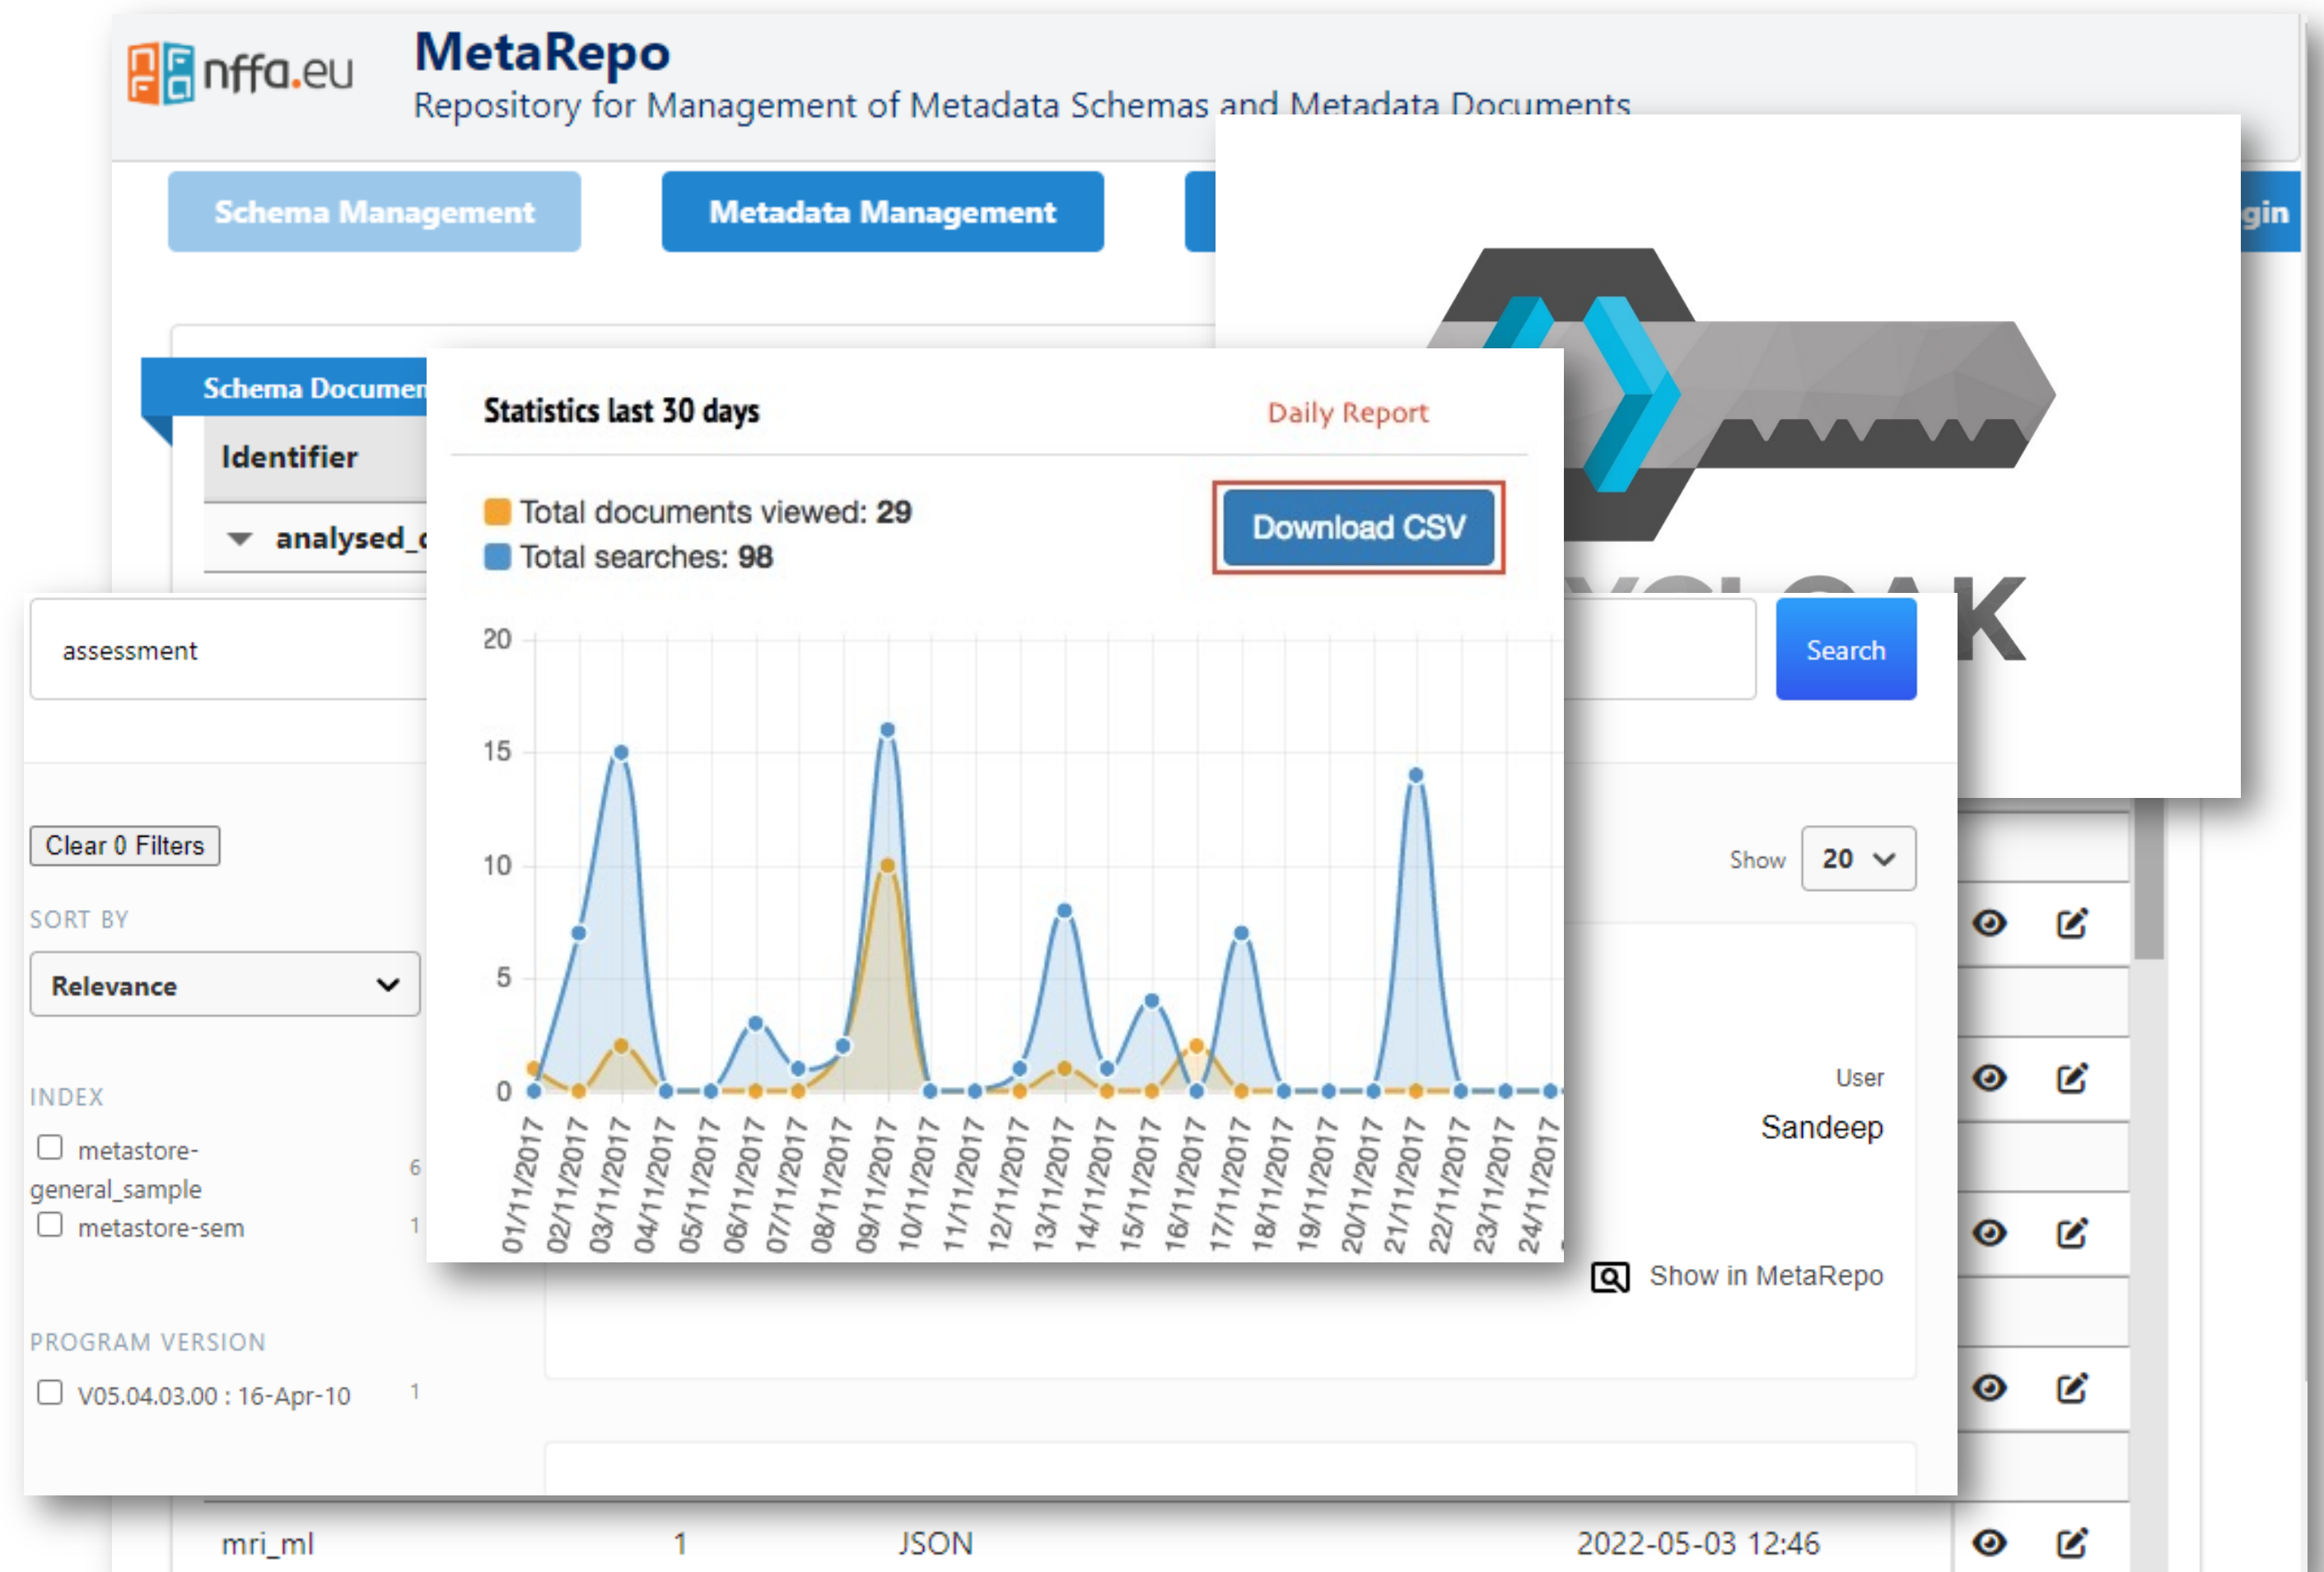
nffa.eu

MetaRepo
Repository for Management of Metadata Schemas and Metadata Documents

Schema Management

Metadata Management

gin

Schema Documen

Identifier

analysed_

assessment

Search

Clear 0 Filters

SORT BY

Relevance

INDEX

metastore-general_sample 6

metastore-sem 1

PROGRAM VERSION

V05.04.03.00 : 16-Apr-10 1

Statistics last 30 days

Daily Report

Total documents viewed: 29

Total searches: 98

Download CSV

20
15
10
5
0

01/11/2017 02/11/2017 03/11/2017 04/11/2017 05/11/2017 06/11/2017 07/11/2017 08/11/2017 09/11/2017 10/11/2017 11/11/2017 12/11/2017 13/11/2017 14/11/2017 15/11/2017 16/11/2017 17/11/2017 18/11/2017 19/11/2017 20/11/2017 21/11/2017 22/11/2017 23/11/2017 24/11/2017

Show 20

User

Sandeep

Show in MetaRepo

mri_ml 1 JSON 2022-05-03 12:46